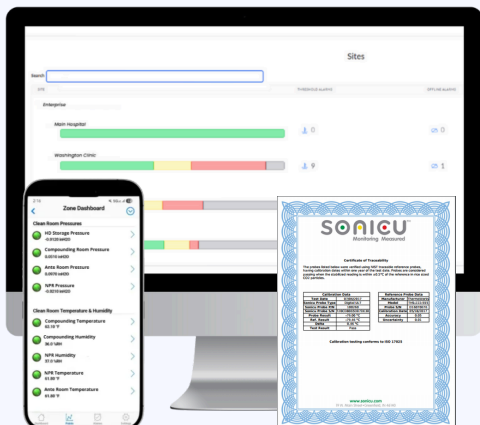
Sites

Search

Enterprise

Main Hospital

0

0

Washington Clinic

9

1

Zone Dashboard

Clean Room Pressures

HD Storage Pressure
-0.0120 inH2O

Compounding Room Pressure
0.0070 inH2O

Ante Room Pressure
0.0070 inH2O

NPR Pressure
-0.0120 inH2O

Clean Room Temperature & Humidity

Compounding Temperature
62.10 °F

Compounding Humidity
36.0 %RH

NPR Humidity
37.0 %RH

NPR Temperature
61.90 °F

Ante Room Temperature
61.80 °F

SONICU
Monitoring Measured

Certificate of Traceability

Calibration Data

Reference Probe Data

Calibration testing conforms to ISO 17025

www.sonicu.com